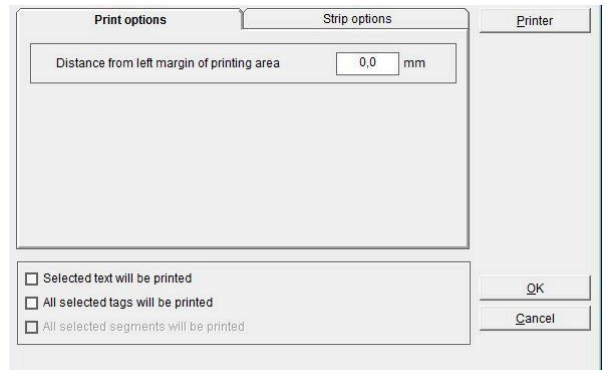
Print options

Strip options

Printer

Distance from left margin of printing area

0,0

mm

Selected text will be printed

All selected tags will be printed

All selected segments will be printed

OK

Cancel